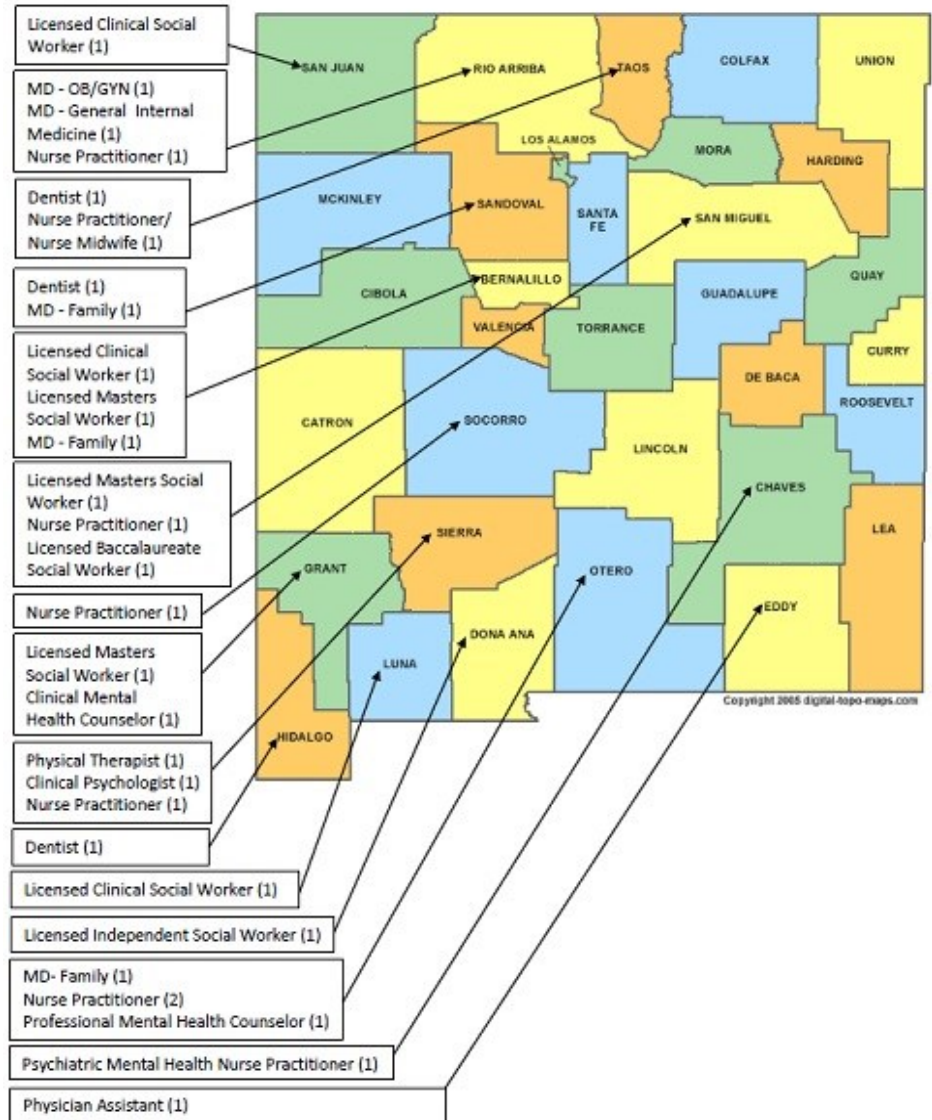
Licensed Clinical Social Worker (1)

MD - OB/GYN (1)
MD - General Internal Medicine (1)
Nurse Practitioner (1)

Dentist (1)
Nurse Practitioner/ Nurse Midwife (1)

Dentist (1)
MD - Family (1)

Licensed Clinical Social Worker (1)
Licensed Masters Social Worker (1)
MD - Family (1)

Licensed Masters Social Worker (1)
Nurse Practitioner (1)
Licensed Baccalaureate Social Worker (1)

Nurse Practitioner (1)

Licensed Masters Social Worker (1)
Clinical Mental Health Counselor (1)

Physical Therapist (1)
Clinical Psychologist (1)
Nurse Practitioner (1)

Dentist (1)

Licensed Clinical Social Worker (1)

Licensed Independent Social Worker (1)

MD- Family (1)
Nurse Practitioner (2)
Professional Mental Health Counselor (1)

Psychiatric Mental Health Nurse Practitioner (1)

Physician Assistant (1)

SAN JUAN
RIO ARRIBA
TAOS
COLFAX
UNION
LOS ALAMOS
MORA
HARDING
MCKINLEY
SANDOVAL
SANTA FE
SAN MIGUEL
CIBOLA
BERNALILLO
QUAY
GUADALUPE
VALENCIA
TORRANCE
CURRY
DE BACA
ROOSEVELT
CATRON
SOCORRO
LINCOLN
CHAVES
SIERRA
LEA
GRANT
OTERO
EDDY
DONA ANA
LUNA
HIDALGO
Copyright 2005 digital-topo-maps.com